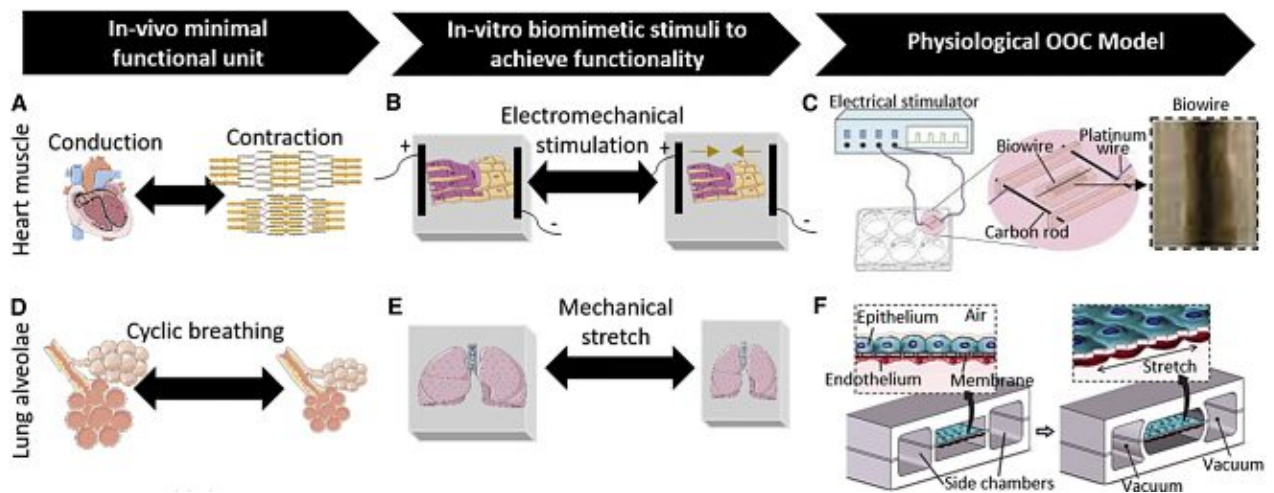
In-vivo minimal functional unit

In-vitro biomimetic stimuli to achieve functionality

Physiological OOC Model

A

Heart muscle

Conduction

Contraction

B

Electromechanical stimulation

+

-

+

-

C

Electrical stimulator

Biowire

Biowire

Platinum wire

Carbon rod

D

Lung alveolae

Cyclic breathing

E

Mechanical stretch

F

Epithelium

Air

Endothelium

Membrane

Stretch

Side chambers

Vacuum

Vacuum